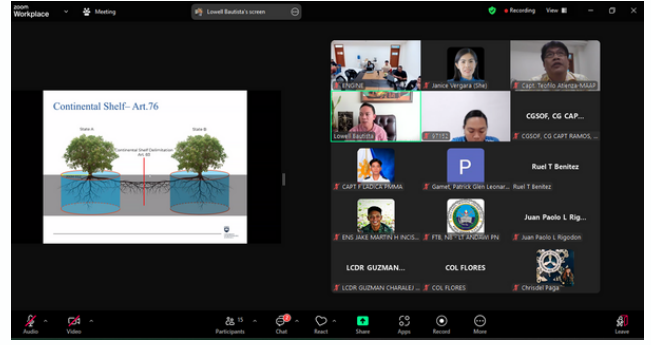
zoom Workplace

Meeting

Lowell Bautista's screen

Recording View

Continental Shelf – Art.76

State A

State B

Continental Shelf Delimitation Art. 83

ENGINE

Janice Vergara (She)

Capt. Teofilo Atienza-MAAP

Lowell Bautista

ST152

CGSOF, CG CAP...

CGSOF, CG CAPT RAMOS, ...

CAPT F LADICA PMMA

P

Gamet, Patrick Glen Leonar...

Ruel T Benitez

Ruel T Benitez

ENS JAKE MARTIN H INCIS...

FTB. NS - LT ANDAWI PN

Juan Paolo L Rig...

Juan Paolo L Rigodon

LCDR GUZMAN...

LCDR GUZMAN CHARALEJ ...

COL FLORES

COL FLORES

Chrisdel Paga

Audio

Video

15 Participants

Chat

React

Share

Apps

Record

More

Leave